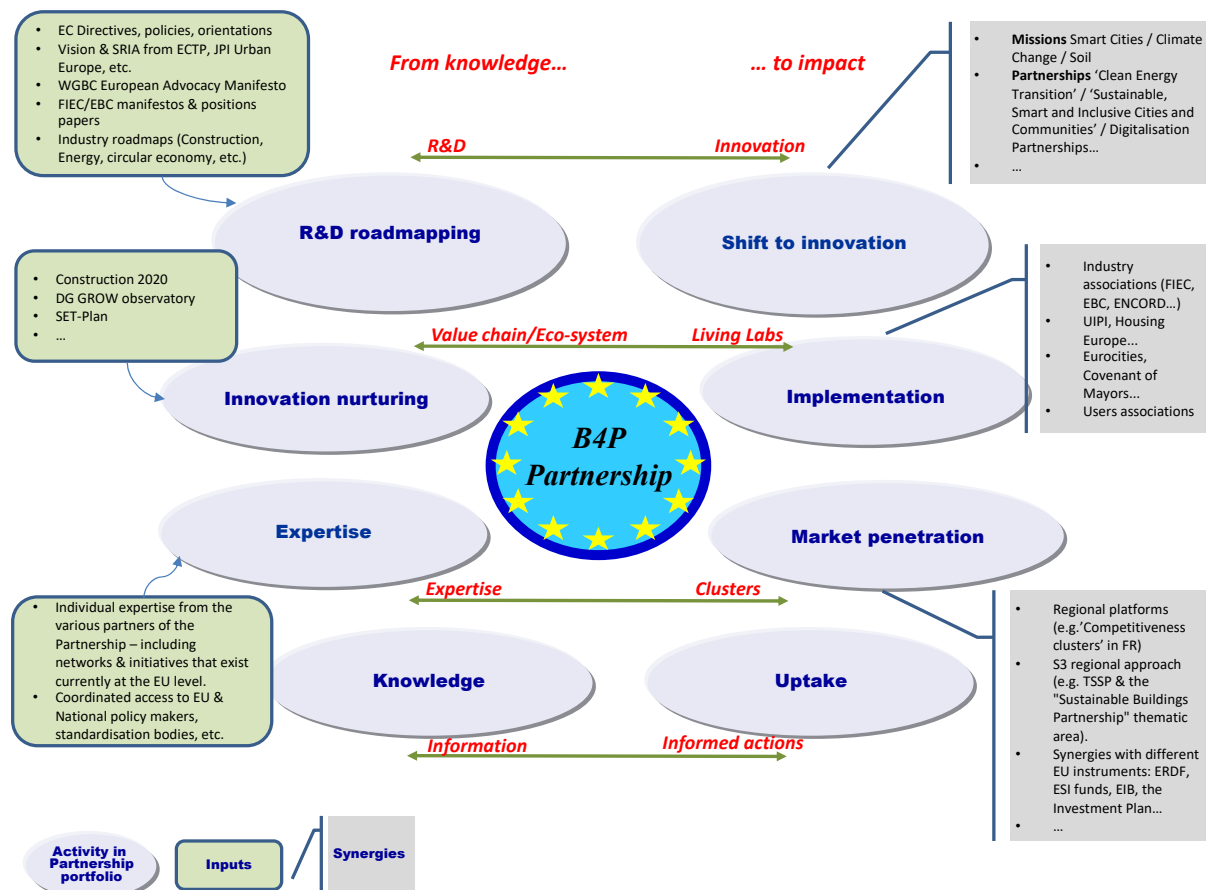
- EC Directives, policies, orientations
- Vision & SRIA from ECTP, JPI Urban Europe, etc.
- WGBC European Advocacy Manifesto
- FIEC/EBC manifestos & positions papers
- Industry roadmaps (Construction, Energy, circular economy, etc.)

From knowledge…

… to impact

- **Missions** Smart Cities / Climate Change / Soil
- **Partnerships** 'Clean Energy Transition' / 'Sustainable, Smart and Inclusive Cities and Communities' / Digitalisation Partnerships…
- …

R&D

Innovation

R&D roadmapping

Shift to innovation

- Construction 2020
- DG GROW observatory
- SET-Plan
- …

- Industry associations (FIEC, EBC, ENCORD…)
- UIPI, Housing Europe…
- Eurocities, Covenant of Mayors…
- Users associations

Value chain/Eco-system

Living Labs

Innovation nurturing

Implementation

B4P Partnership

Expertise

Market penetration

Expertise

Clusters

- Individual expertise from the various partners of the Partnership – including networks & initiatives that exist currently at the EU level.
- Coordinated access to EU & National policy makers, standardisation bodies, etc.

- Regional platforms (e.g.'Competitiveness clusters' in FR)
- S3 regional approach (e.g. TSSP & the "Sustainable Buildings Partnership" thematic area).
- Synergies with different EU instruments: ERDF, ESI funds, EIB, the Investment Plan…
- …

Knowledge

Uptake

Information

Informed actions

Activity in Partnership portfolio

Inputs

Synergies